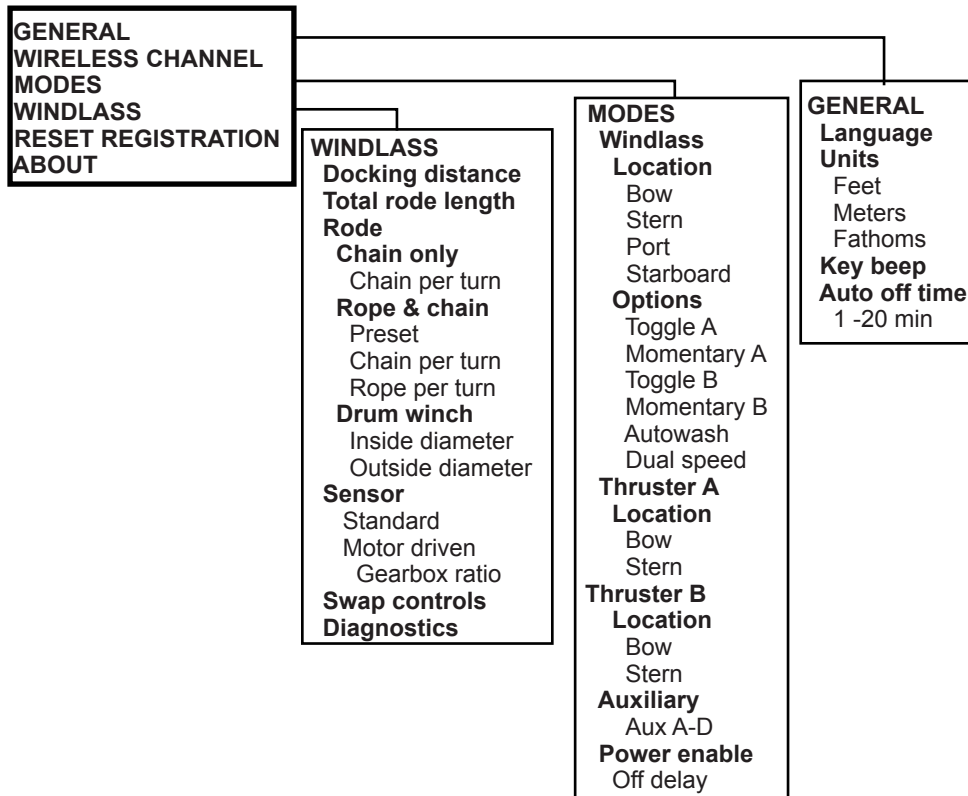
GENERAL
WIRELESS CHANNEL
MODES
WINDLASS
RESET REGISTRATION
ABOUT

WINDLASS
Docking distance
Total rode length
Rode
Chain only
Chain per turn
Rope & chain
Preset
Chain per turn
Rope per turn
Drum winch
Inside diameter
Outside diameter
Sensor
Standard
Motor driven
Gearbox ratio
Swap controls
Diagnostics

MODES
Windlass
Location
Bow
Stern
Port
Starboard
Options
Toggle A
Momentary A
Toggle B
Momentary B
Autowash
Dual speed
Thruster A
Location
Bow
Stern
Thruster B
Location
Bow
Stern
Auxiliary
Aux A-D
Power enable
Off delay

GENERAL
Language
Units
Feet
Meters
Fathoms
Key beep
Auto off time
1 -20 min